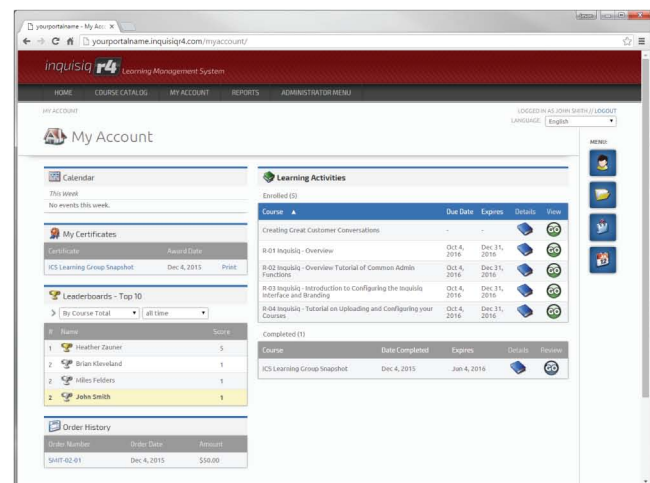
yourportalname - My Acc ×

yourportalname.inquisiqr4.com/myaccount/

inquisiq r4 Learning Management System

HOME COURSE CATALOG MY ACCOUNT REPORTS ADMINISTRATOR MENU

MY ACCOUNT

LOGGED IN AS JOHN SMITH // LOGOUT

LANGUAGE: English

My Account

MENU:

Calendar

This Week

No events this week.

My Certificates

| Certificate | Award Date | |
|---|---|---|
| ICS Learning Group Snapshot | Dec 4, 2015 | Print |

Leaderboards - Top 10

By Course Total all time

| # | Name | Score |
|---|---|---|
| 1 | Heather Zauner | 5 |
| 2 | Brian Kleveland | 1 |
| 2 | Miles Felders | 1 |
| 2 | John Smith | 1 |

Order History

| Order Number | Order Date | Amount |
|---|---|---|
| SMIT-02-01 | Dec 4, 2015 | $50.00 |

Learning Activities

Enrolled (5)

| Course ▲ | Due Date | Expires | Details | View |
|---|---|---|---|---|
| Creating Great Customer Conversations | - | - | | GO |
| R-01 Inquisiq - Overview | Oct 4, 2016 | Dec 31, 2016 | | GO |
| R-02 Inquisiq - Overview Tutorial of Common Admin Functions | Oct 4, 2016 | Dec 31, 2016 | | GO |
| R-03 Inquisiq - Introduction to Configuring the Inquisiq Interface and Branding | Oct 4, 2016 | Dec 31, 2016 | | GO |
| R-04 Inquisiq - Tutorial on Uploading and Configuring your Courses | Oct 4, 2016 | Dec 31, 2016 | | GO |

Completed (1)

| Course | Date Completed | Expires | Details | Review |
|---|---|---|---|---|
| ICS Learning Group Snapshot | Dec 4, 2015 | Jun 4, 2016 | | GO |